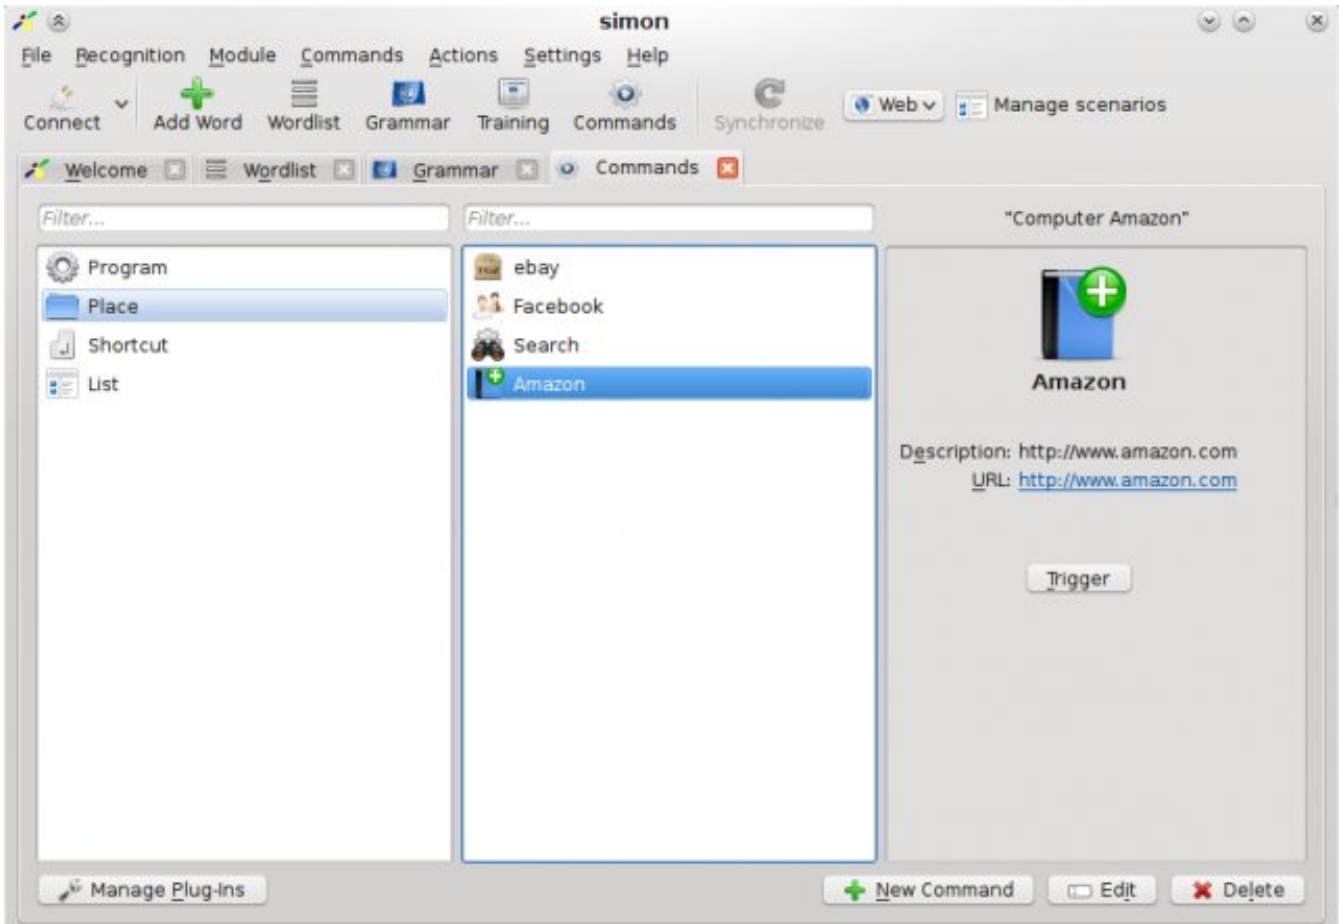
simon

File Recognition Module Commands Actions Settings Help

Connect Add Word Wordlist Grammar Training Commands Synchronize Web Manage scenarios

Welcome Wordlist Grammar Commands

Filter...

Filter...

"Computer Amazon"

Program
Place
Shortcut
List

ebay
Facebook
Search
Amazon

Amazon

Description: http://www.amazon.com
URL: http://www.amazon.com

Trigger

Manage Plug-Ins

New Command Edit Delete